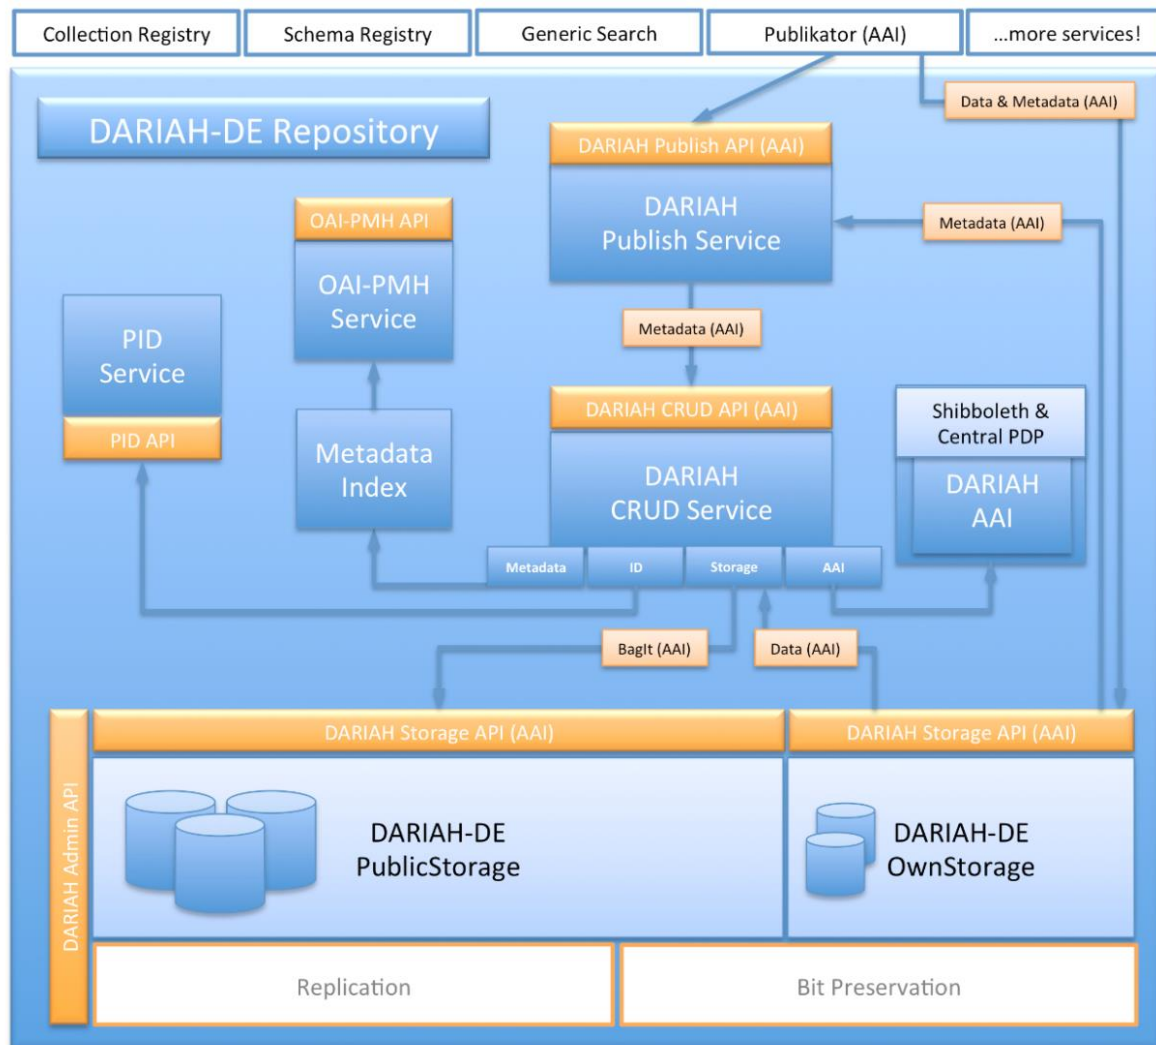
Collection Registry
Schema Registry
Generic Search
Publikator (AAI)
...more services!

Data & Metadata (AAI)

DARIAH-DE Repository

DARIAH Publish API (AAI)
DARIAH Publish Service

Metadata (AAI)

OAI-PMH API
OAI-PMH Service

PID Service
PID API

Metadata (AAI)

DARIAH CRUD API (AAI)
DARIAH CRUD Service

Metadata Index

Shibboleth & Central PDP
DARIAH AAI

Metadata
ID
Storage
AAI

BagIt (AAI)
Data (AAI)

DARIAH Storage API (AAI)
DARIAH Storage API (AAI)

DARIAH Admin API

DARIAH-DE PublicStorage
DARIAH-DE OwnStorage

Replication
Bit Preservation